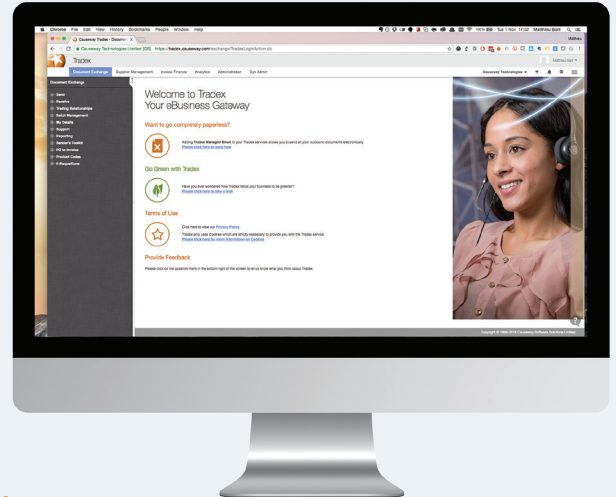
Chrome File Edit View History Bookmarks People Window Help

Tue 1 Nov 17:02 Matthew Barr

Causeway Tradex - Docum

Causeway Technologies Limited [GB] https://tradex.causeway.com/exchange/Tradex/Login/Action.jsp

Tradex

Document Exchange Supplier Management Invoice Finance Analytics Administration Sys Admin

Causeway Technologies

Document Exchange

Send
Receive
Trading Relationships
Batch Management
My Details
Support
Reporting
Service's Toolkit
PO to Invoice
Product Codes
E-Requisitions

Welcome to Tradex
Your eBusiness Gateway

Want to go completely paperless?

Adding Tradex Managed Email to your Tradex services allows you to send all your outbound documents electronically.
Please click here to learn how

Go Green with Tradex

Have you ever wondered how Tradex helps your business to be greener?
Please click here to take a look

Terms of Use

Click here to view our Privacy Policy.
Tradex only uses Cookies which are strictly necessary to provide you with the Tradex service.
Please click here for more information on Cookies

Provide Feedback

Please click on the question mark in the bottom right of the screen to let us know what you think about Tradex.

Copyright © 1996-2016 Causeway Software Solutions Limited